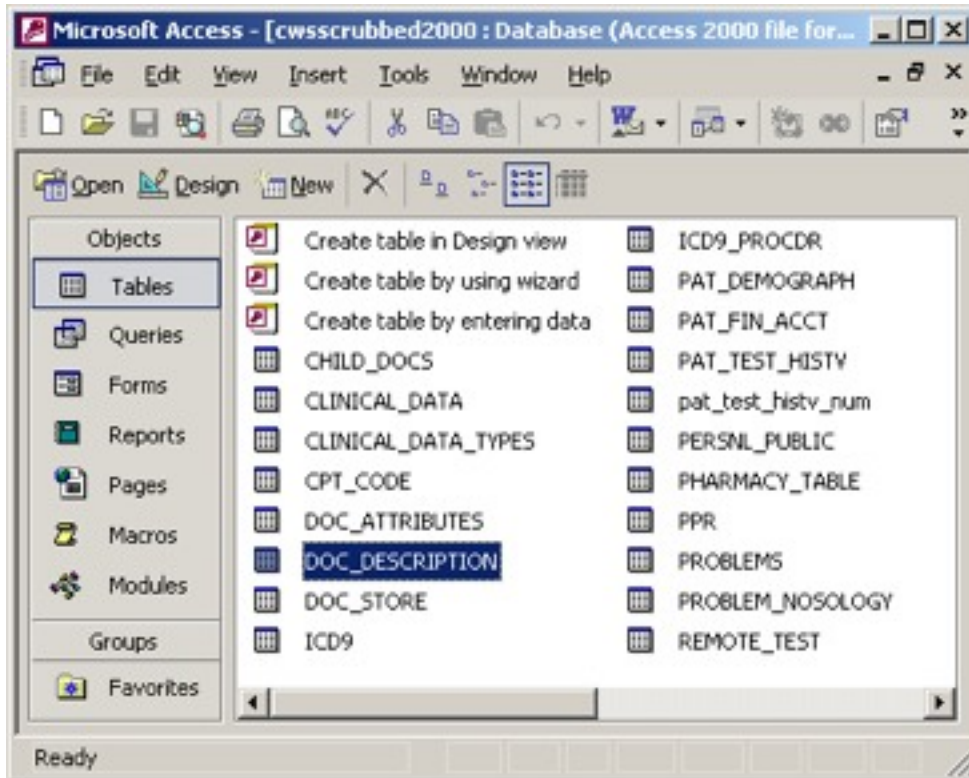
Microsoft Access - [cwsscrubbed2000 : Database (Access 2000 file for...

File Edit View Insert Tools Window Help

Open Design New

Objects
Tables
Queries
Forms
Reports
Pages
Macros
Modules
Groups
Favorites

Create table in Design view
Create table by using wizard
Create table by entering data
CHILD_DOCS
CLINICAL_DATA
CLINICAL_DATA_TYPES
CPT_CODE
DOC_ATTRIBUTES
DOC_DESCRIPTION
DOC_STORE
ICD9

ICD9_PROCDR
PAT_DEMOGRAPH
PAT_FIN_ACCT
PAT_TEST_HISTV
pat_test_histv_num
PERSNL_PUBLIC
PHARMACY_TABLE
PPR
PROBLEMS
PROBLEM_NOSOLOGY
REMOTE_TEST

Ready